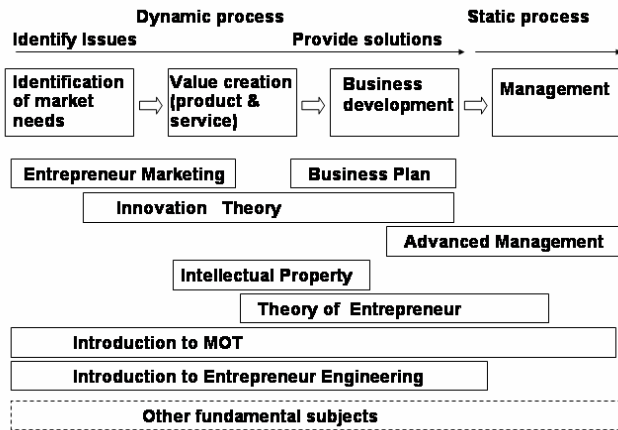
Dynamic process

Static process

Identify Issues

Provide solutions

Identification of market needs

Value creation (product & service)

Business development

Management

Entrepreneur Marketing

Business Plan

Innovation Theory

Advanced Management

Intellectual Property

Theory of Entrepreneur

Introduction to MOT

Introduction to Entrepreneur Engineering

Other fundamental subjects